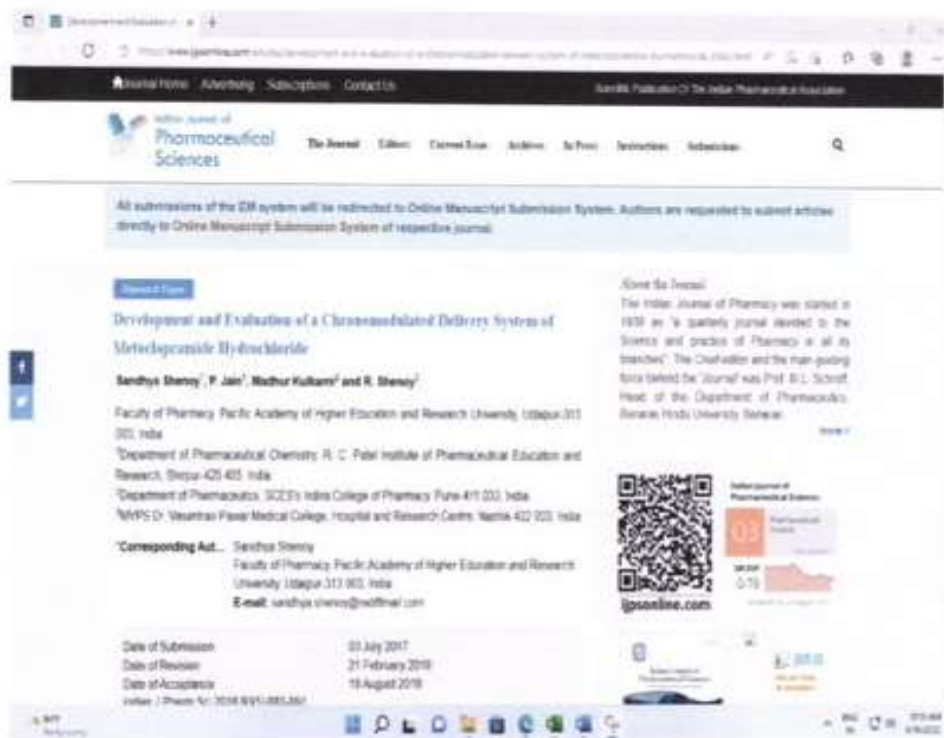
Journal Home Advertising Subscriptions Contact Us

Scientific Publication Of The Indian Pharmaceutical Association

Indian Journal of Pharmaceutical Sciences

The Journal Editors Current Issue Archives In Press Instructions Submissions

All submissions of the EM system will be redirected to Online Manuscript Submission System. Authors are requested to submit articles directly to Online Manuscript Submission System of respective journal.

Research Paper

Development and Evaluation of a Chronomodulated Delivery System of Metoclopramide Hydrochloride

Sandhya Shenoy¹, P. Jain², Madhur Kulkarni³ and R. Shenoy⁴

Faculty of Pharmacy, Pacific Academy of Higher Education and Research University, Udaipur-313 003, India

²Department of Pharmaceutical Chemistry, R. C. Patel Institute of Pharmaceutical Education and Research, Shirpur-425 405, India

³Department of Pharmaceutics, SCES's Indira College of Pharmacy, Pune-411 033, India

⁴MVPS Dr. Vasantrao Pawar Medical College, Hospital and Research Centre, Nashik-422 003, India

*Corresponding Aut... Sandhya Shenoy
Faculty of Pharmacy, Pacific Academy of Higher Education and Research University, Udaipur-313 003, India
E-mail: sandhya.shenoy@rediffmail.com

Date of Submission 03 July 2017
Date of Revision 21 February 2018
Date of Acceptance 18 August 2018
Indian J Pharm Sci 2018;80(5):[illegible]

About the Journal
The Indian Journal of Pharmacy was started in 1939 as "a quarterly journal devoted to the Science and practice of Pharmacy in all its branches". The Chief editor and the main guiding force behind the Journal was Prof. B.L. Schroff, Head of the Department of Pharmaceutics, Banaras Hindu University, Benaras.

More

Indian Journal of Pharmaceutical Sciences
03
SJR 0.15
ijpsonline.com